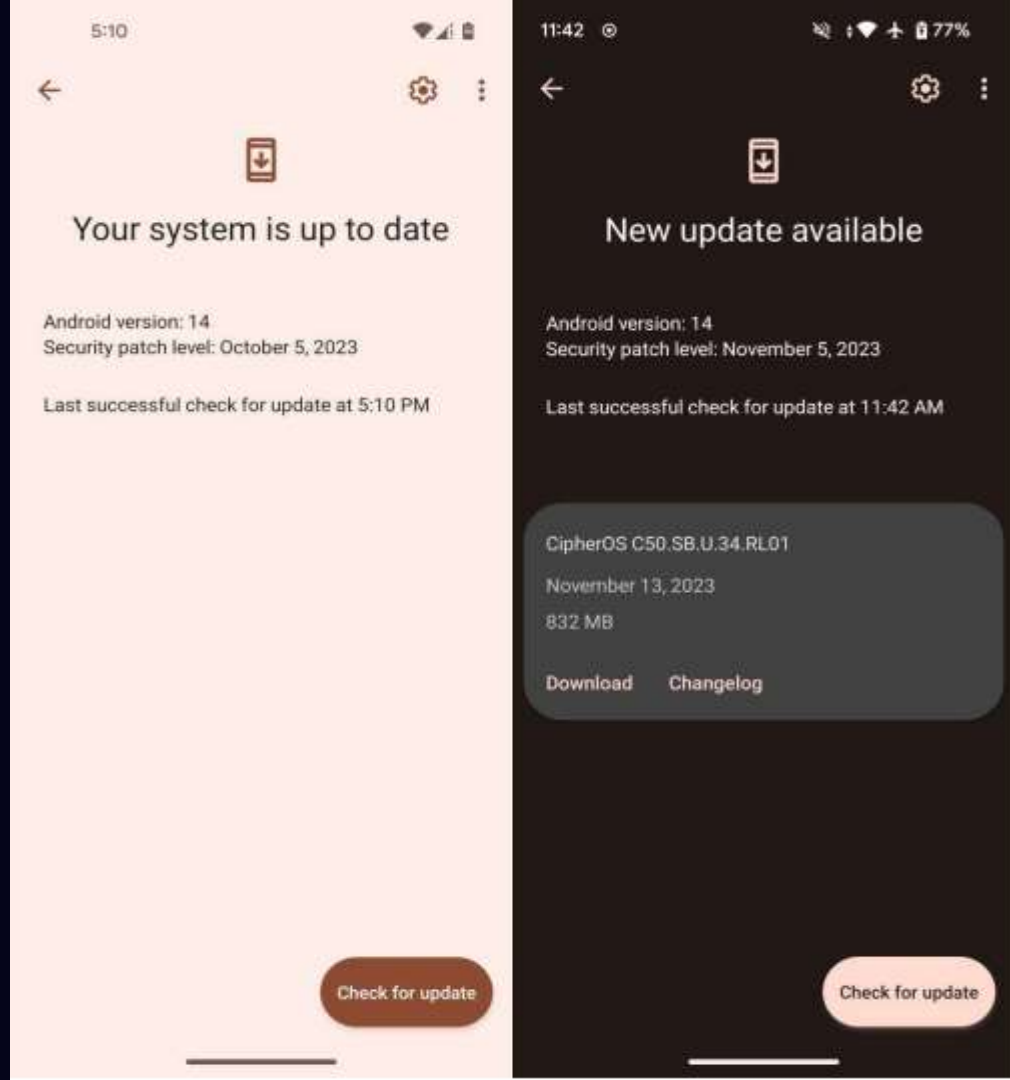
5:10

Your system is up to date

Android version: 14
Security patch level: October 5, 2023

Last successful check for update at 5:10 PM

Check for update

11:42

77%

New update available

Android version: 14
Security patch level: November 5, 2023

Last successful check for update at 11:42 AM

CipherOS C50.SB.U.34.RL01

November 13, 2023

832 MB

Download Changelog

Check for update